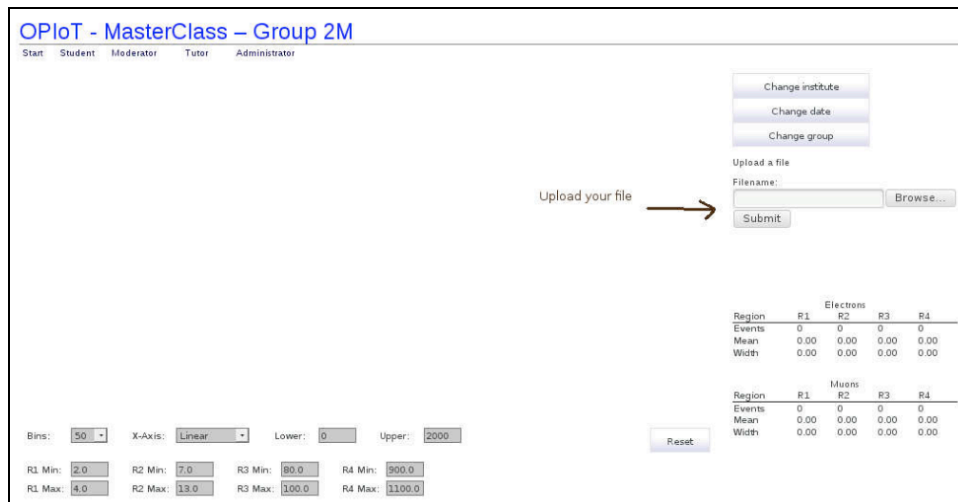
OPloT - MasterClass – Group 2M

Start Student Moderator Tutor Administrator

Change institute

Change date

Change group

Upload a file

Filename:

Browse...

Submit

Upload your file

Electrons

| Region | R1 | R2 | R3 | R4 |
|---|---|---|---|---|
| Events | 0 | 0 | 0 | 0 |
| Mean | 0.00 | 0.00 | 0.00 | 0.00 |
| Width | 0.00 | 0.00 | 0.00 | 0.00 |

Muons

| Region | R1 | R2 | R3 | R4 |
|---|---|---|---|---|
| Events | 0 | 0 | 0 | 0 |
| Mean | 0.00 | 0.00 | 0.00 | 0.00 |
| Width | 0.00 | 0.00 | 0.00 | 0.00 |

Bins: 50 X-Axis: Linear Lower: 0 Upper: 2000

Reset

R1 Min: 2.0 R2 Min: 7.0 R3 Min: 80.0 R4 Min: 900.0

R1 Max: 4.0 R2 Max: 13.0 R3 Max: 100.0 R4 Max: 1100.0